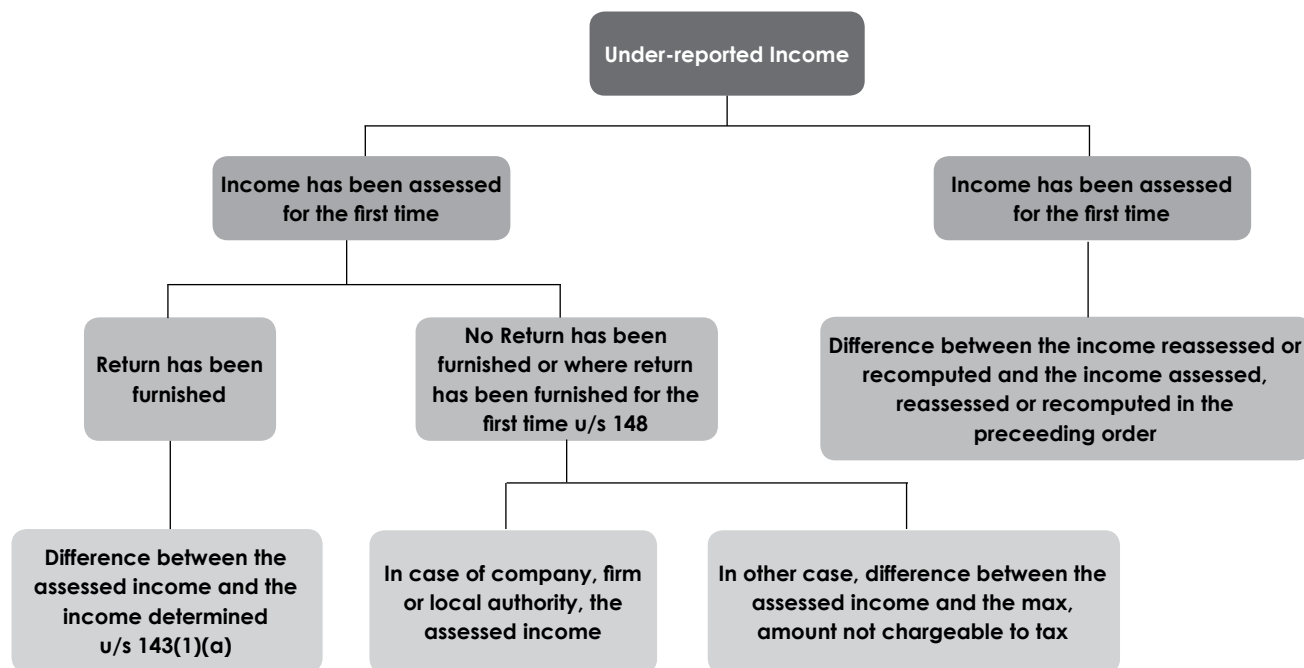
Under-reported Income

Income has been assessed for the first time

Income has been assessed for the first time

Return has been furnished

No Return has been furnished or where return has been furnished for the first time u/s 148

Difference between the income reassessed or recomputed and the income assessed, reassessed or recomputed in the preceeding order

Difference between the assessed income and the income determined u/s 143(1)(a)

In case of company, firm or local authority, the assessed income

In other case, difference between the assessed income and the max, amount not chargeable to tax